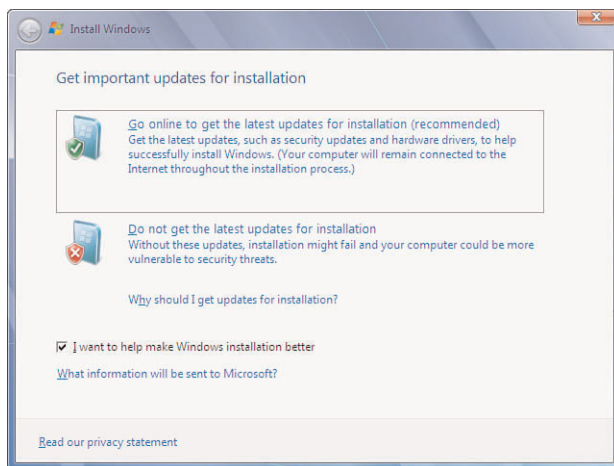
Install Windows

Get important updates for installation

Go online to get the latest updates for installation (recommended)
Get the latest updates, such as security updates and hardware drivers, to help successfully install Windows. (Your computer will remain connected to the Internet throughout the installation process.)

Do not get the latest updates for installation
Without these updates, installation might fail and your computer could be more vulnerable to security threats.

Why should I get updates for installation?

I want to help make Windows installation better

What information will be sent to Microsoft?

Read our privacy statement